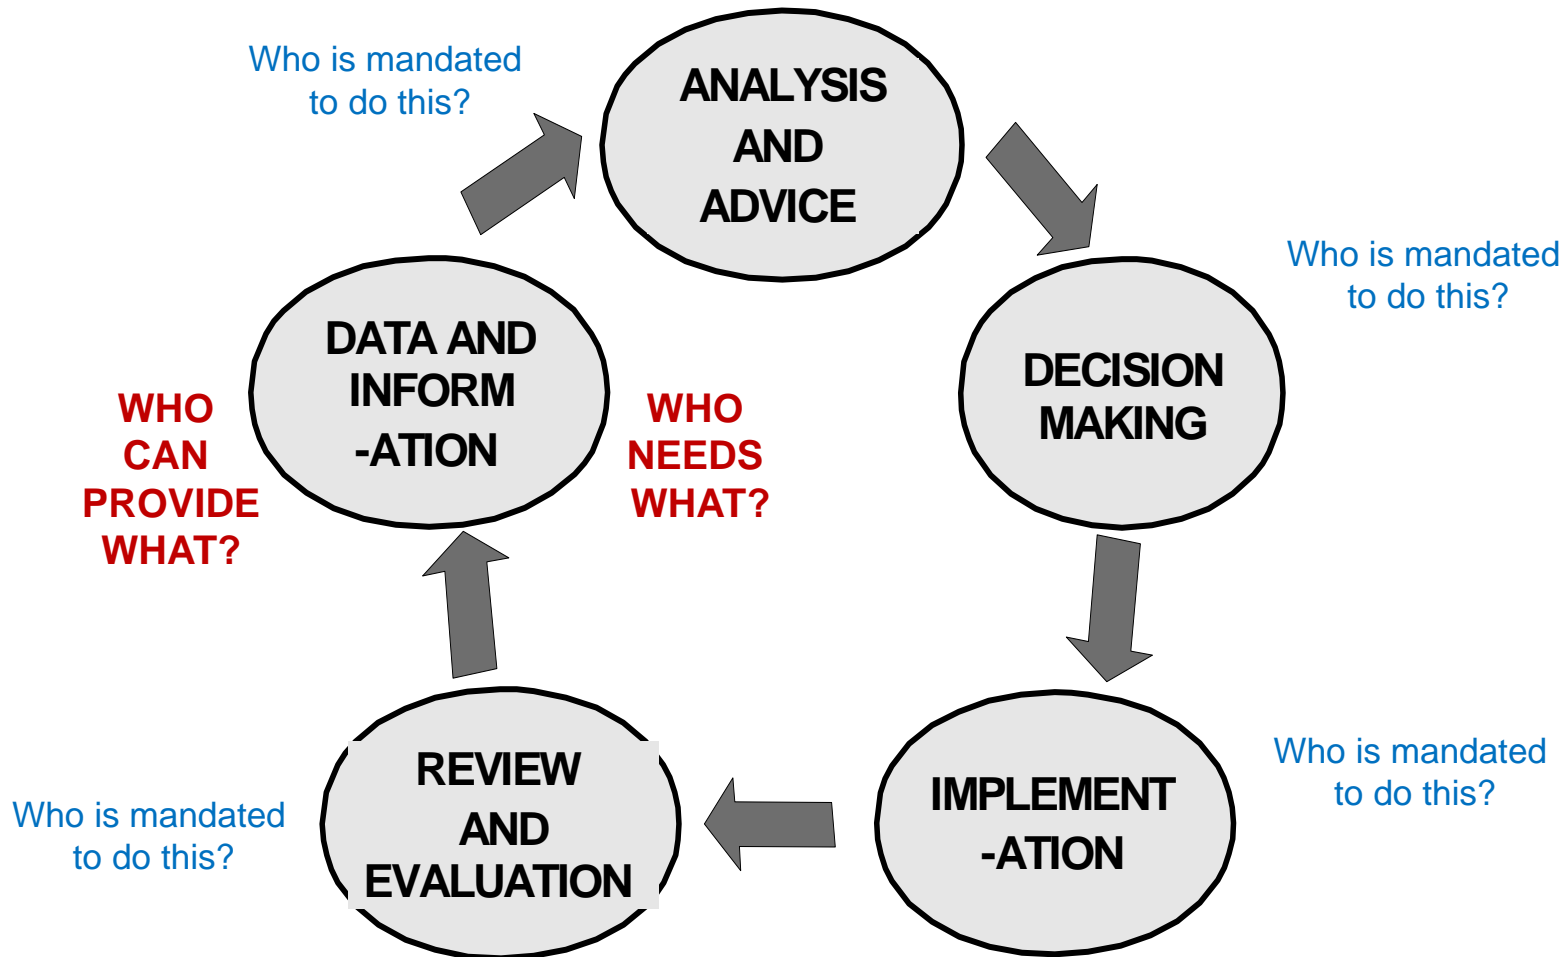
Who is mandated to do this?

ANALYSIS AND ADVICE

Who is mandated to do this?

DECISION MAKING

DATA AND INFORM -ATION

WHO CAN PROVIDE WHAT?

WHO NEEDS WHAT?

Who is mandated to do this?

IMPLEMENT -ATION

REVIEW AND EVALUATION

Who is mandated to do this?